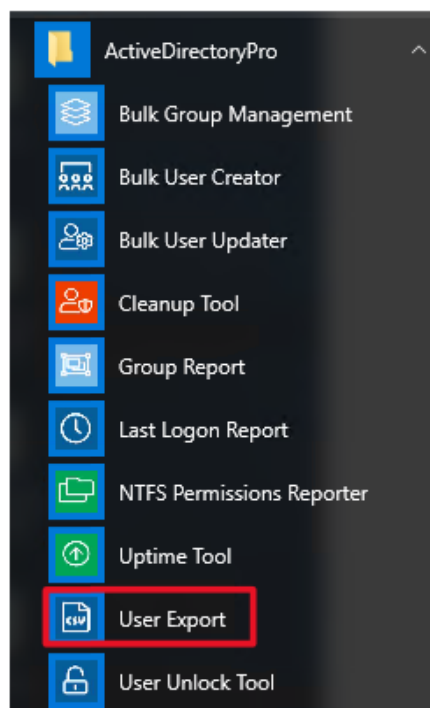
ActiveDirectoryPro

Bulk Group Management

Bulk User Creator

Bulk User Updater

Cleanup Tool

Group Report

Last Logon Report

NTFS Permissions Reporter

Uptime Tool

CSV

User Export

User Unlock Tool